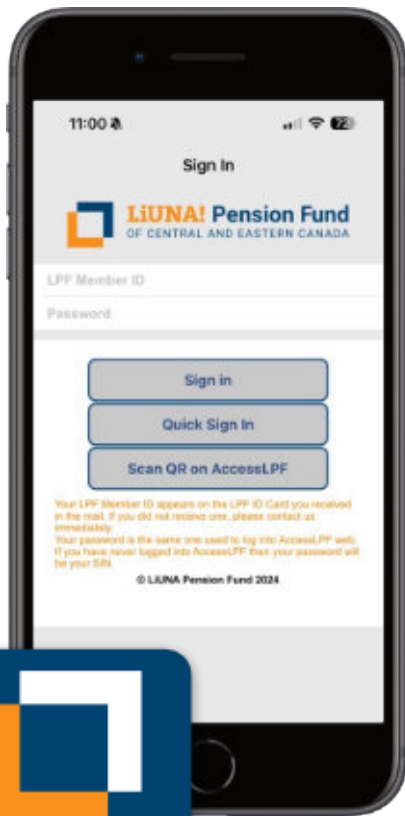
11:00

Sign In

LiUNA! Pension Fund
OF CENTRAL AND EASTERN CANADA

LPF Member ID

Password

Sign in

Quick Sign In

Scan QR on AccessLPF

Your LPF Member ID appears on the LPF ID Card you received in the mail. If you did not receive one, please contact us immediately.
Your password is the same one used to log into AccessLPF web. If you have never logged into AccessLPF then your password will be your SIN.

© LiUNA Pension Fund 2024